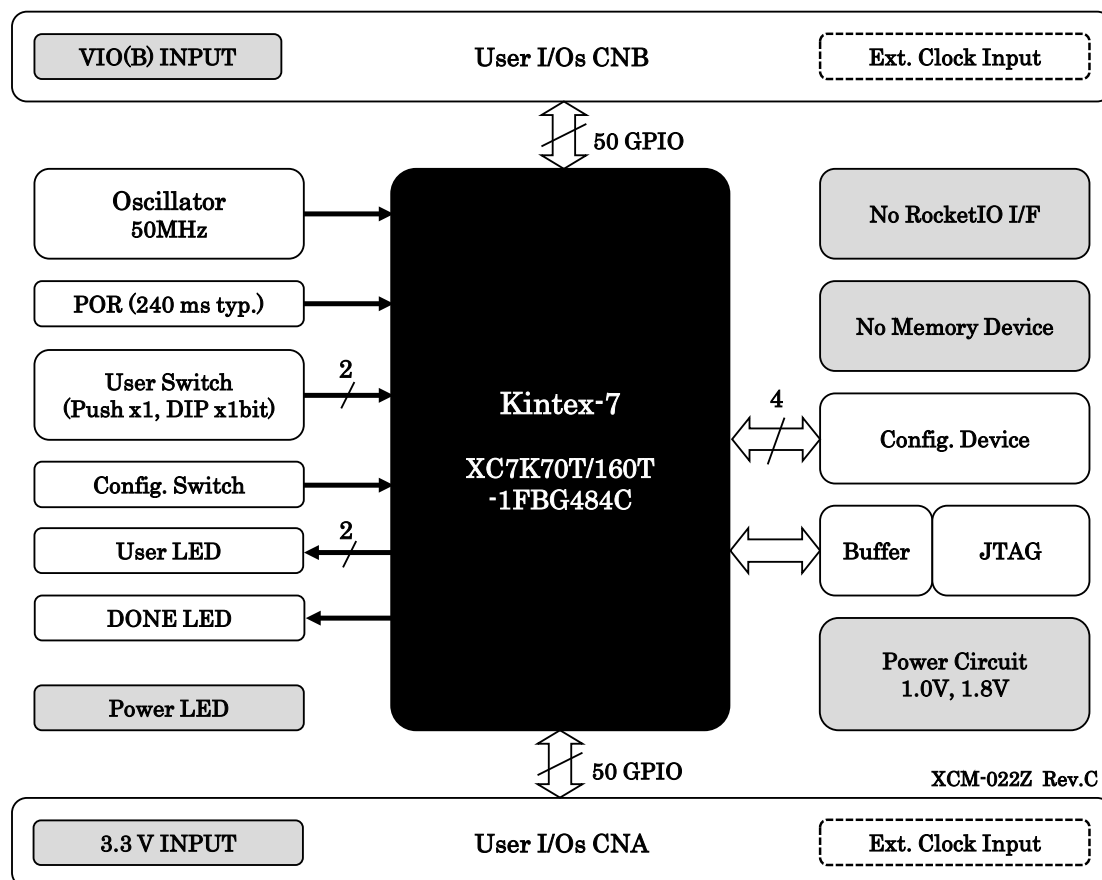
VIO(B) INPUT

User I/Os CNB

Ext. Clock Input

50 GPIO

Oscillator
50MHz

POR (240 ms typ.)

2

User Switch
(Push x1, DIP x1bit)

Config. Switch

2

User LED

DONE LED

Power LED

Kintex-7

XC7K70T/160T
-1FBG484C

No RocketIO I/F

No Memory Device

4

Config. Device

Buffer

JTAG

Power Circuit
1.0V, 1.8V

50 GPIO

XCM-022Z Rev.C

3.3 V INPUT

User I/Os CNA

Ext. Clock Input